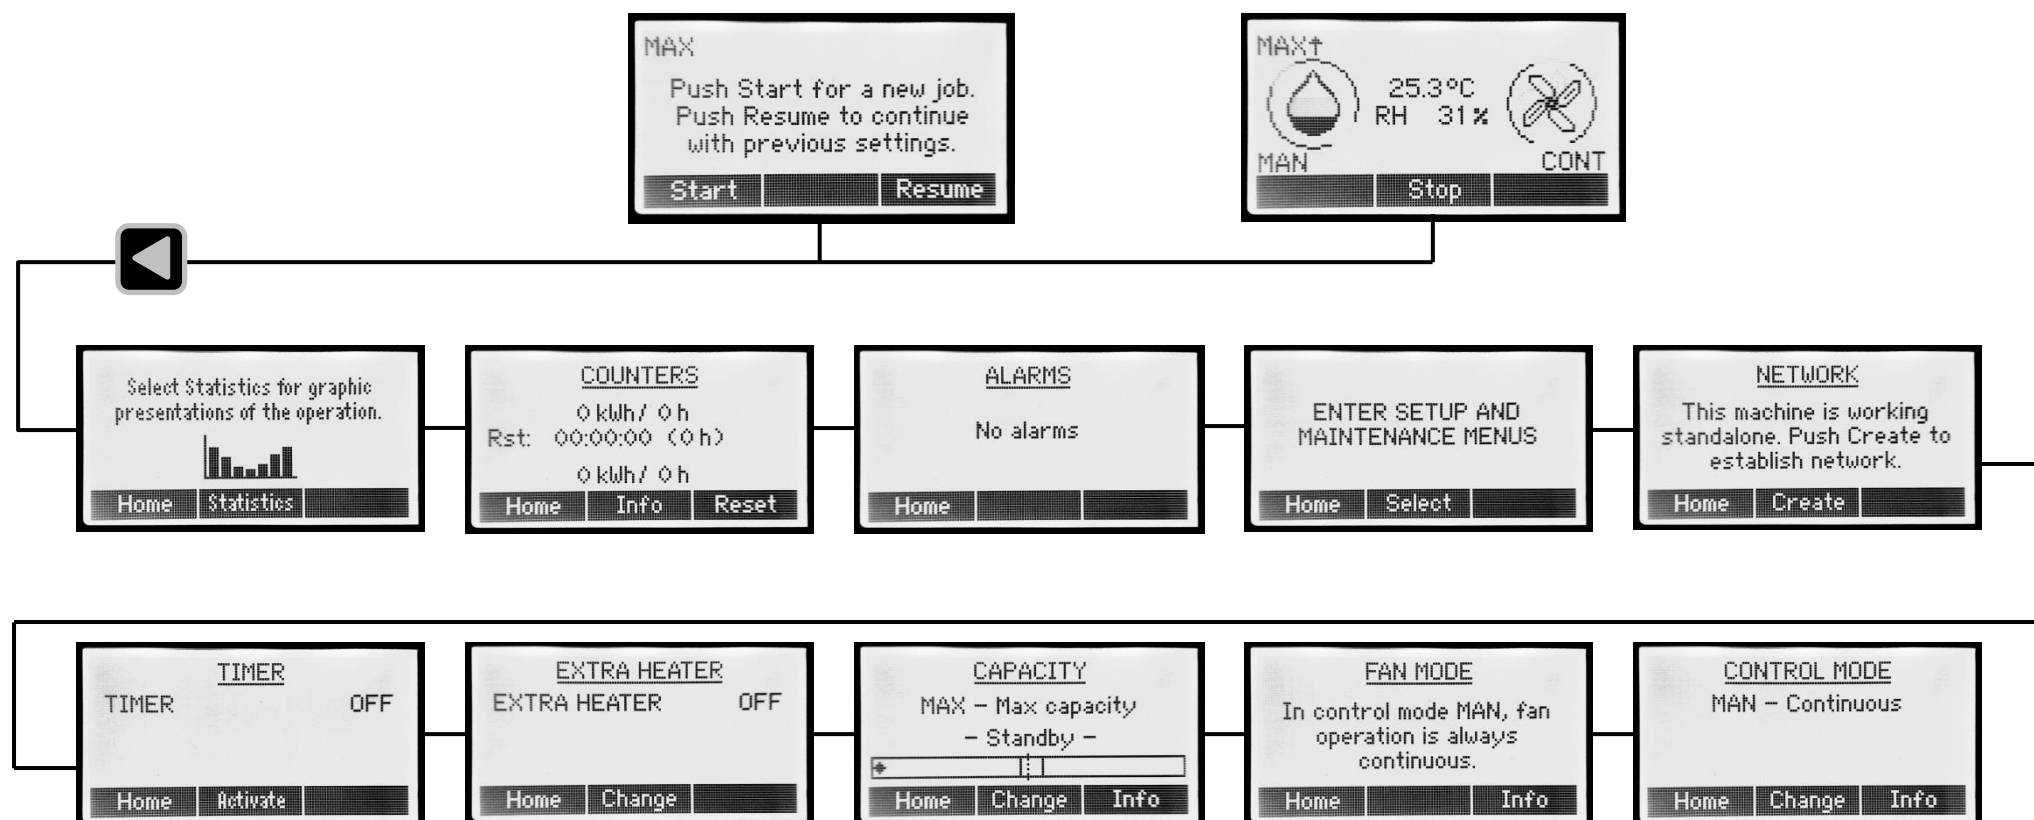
MAX

Push Start for a new job. Push Resume to continue with previous settings.

Start Resume

MAX↑

25.3°C
RH 31%

MAN CONT

Stop

Select Statistics for graphic presentations of the operation.

Home Statistics

COUNTERS

0 kWh/ 0 h
Rst: 00:00:00 (0 h)
0 kWh/ 0 h

Home Info Reset

ALARMS

No alarms

Home

ENTER SETUP AND MAINTENANCE MENUS

Home Select

NETWORK

This machine is working standalone. Push Create to establish network.

Home Create

TIMER

TIMER OFF

Home Activate

EXTRA HEATER

EXTRA HEATER OFF

Home Change

CAPACITY

MAX – Max capacity
– Standby –

Home Change Info

FAN MODE

In control mode MAN, fan operation is always continuous.

Home Info

CONTROL MODE

MAN – Continuous

Home Change Info